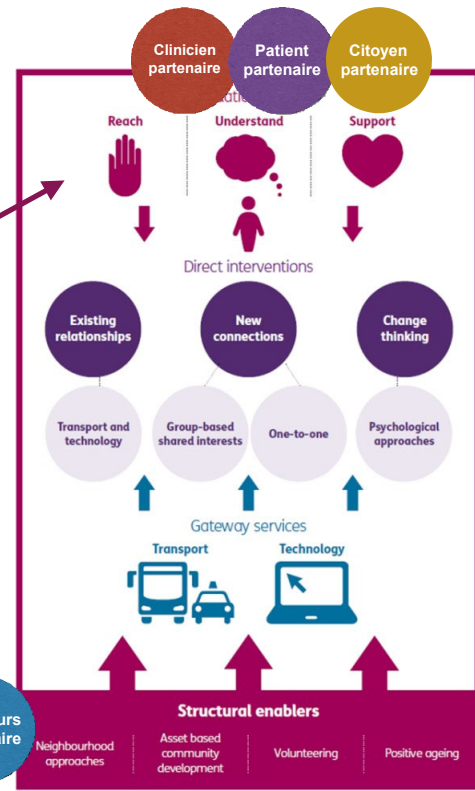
Clinicien partenaire

Patient partenaire

Citoyen partenaire

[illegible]

Reach

Understand

Support

Direct interventions

Existing relationships

New connections

Change thinking

Transport and technology

Group-based shared interests

One-to-one

Psychological approaches

Gateway services

Transport

Technology

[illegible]urs
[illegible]aire

Structural enablers

Neighbourhood approaches

Asset based community development

Volunteering

Positive ageing